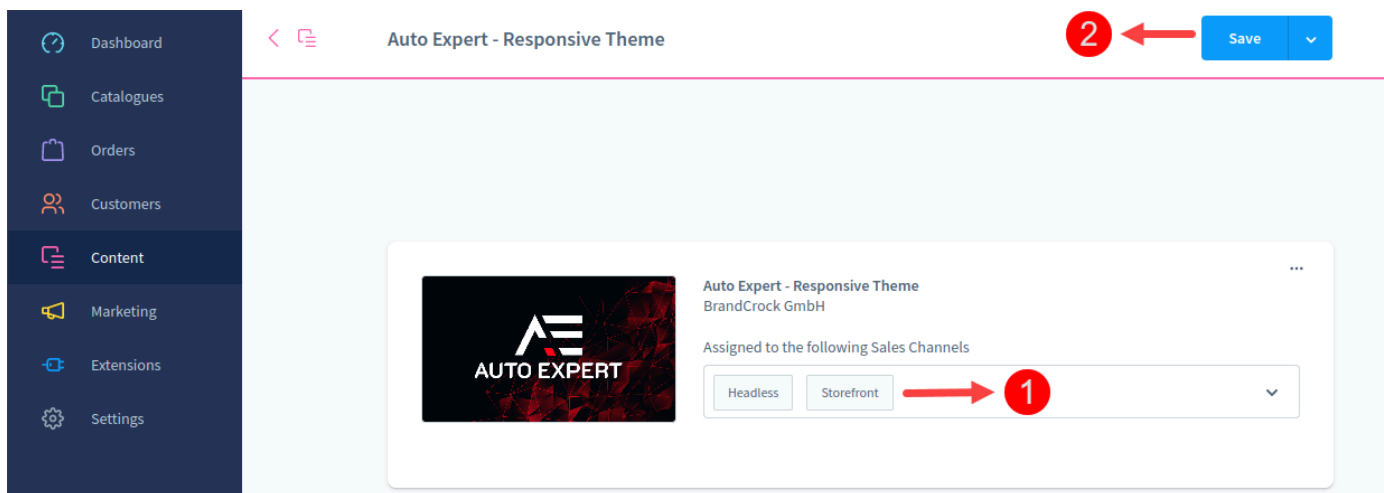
Dashboard
Catalogues
Orders
Customers
Content
Marketing
Extensions
Settings

Auto Expert - Responsive Theme

2

Save

...

AE AUTO EXPERT

Auto Expert - Responsive Theme
BrandCrock GmbH

Assigned to the following Sales Channels

Headless
Storefront

1